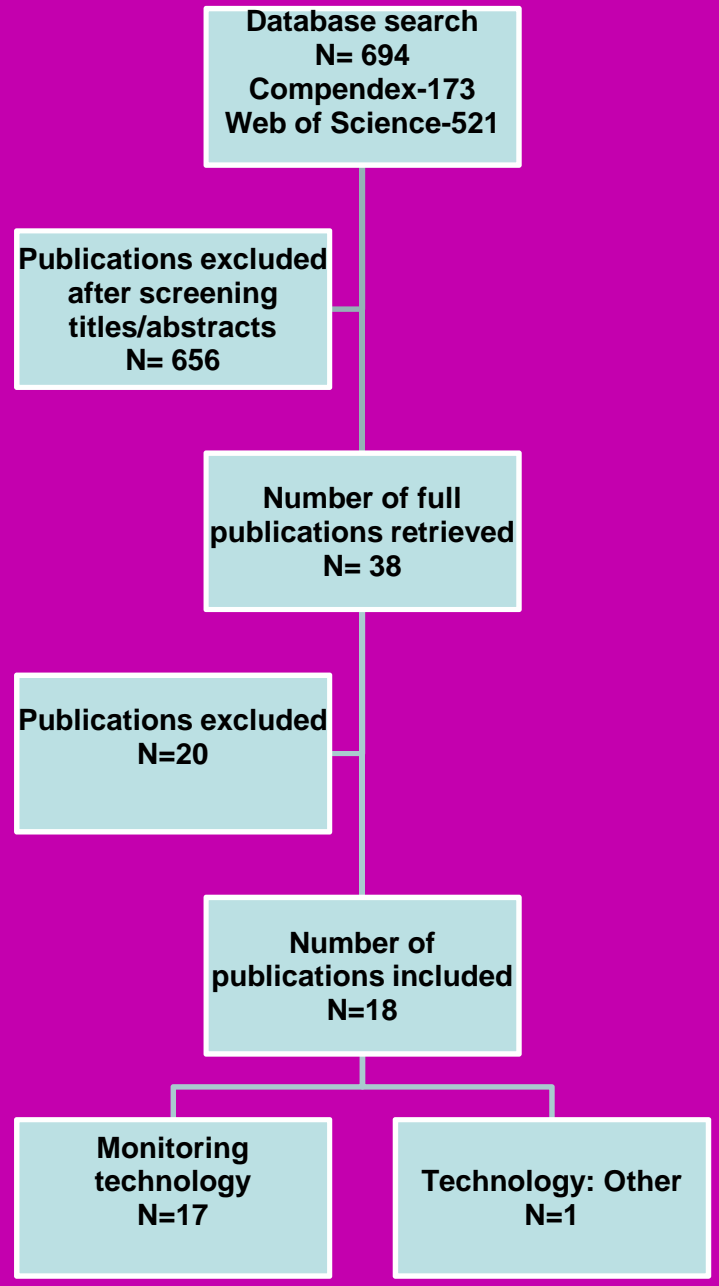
Database search
N= 694
Compendex-173
Web of Science-521

Publications excluded after screening titles/abstracts
N= 656

Number of full publications retrieved
N= 38

Publications excluded
N=20

Number of publications included
N=18

Monitoring technology
N=17

Technology: Other
N=1